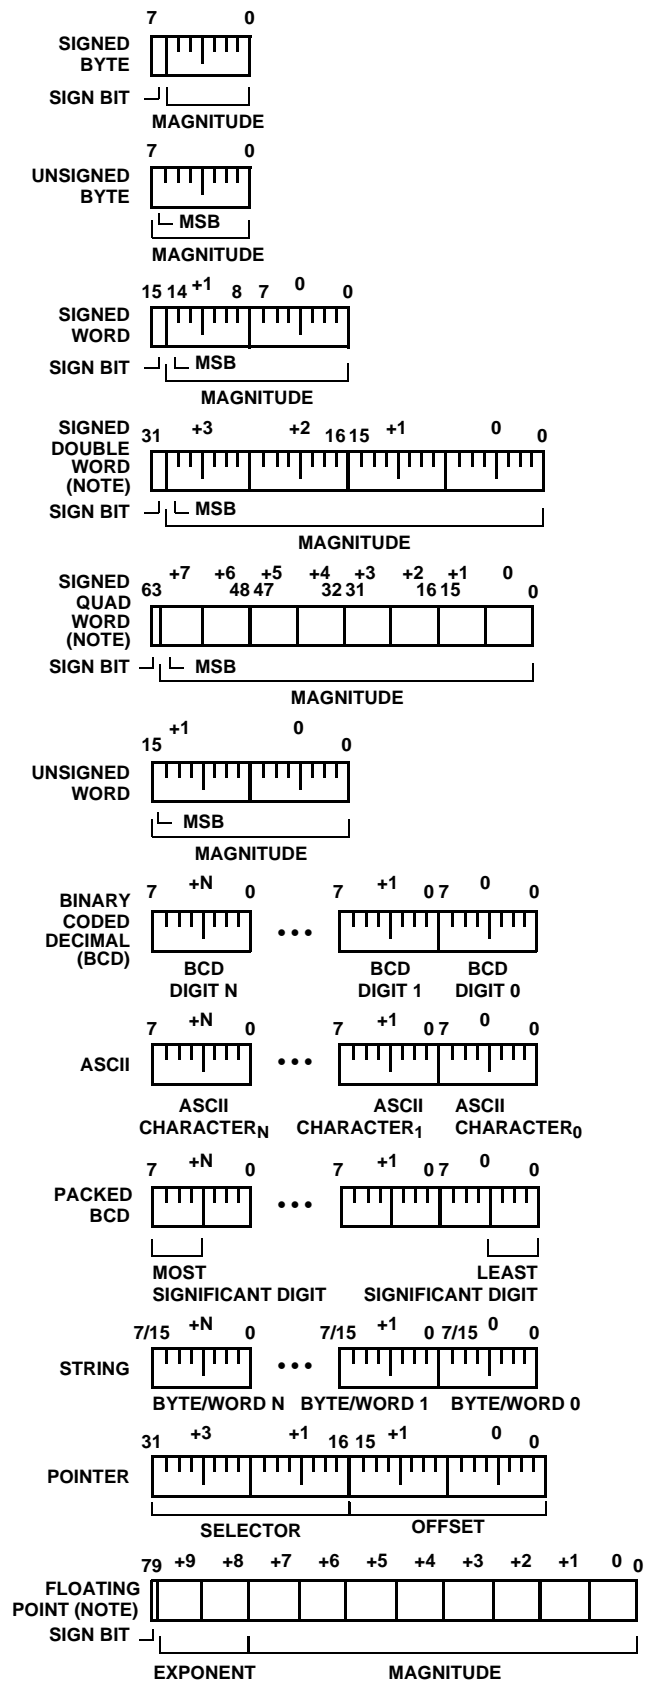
7 0
SIGNED BYTE
SIGN BIT
MAGNITUDE

7 0
UNSIGNED BYTE
MSB
MAGNITUDE

15 14 +1 8 7 0 0
SIGNED WORD
SIGN BIT
MSB
MAGNITUDE

SIGNED DOUBLE WORD (NOTE)
31 +3 +2 16 15 +1 0 0
SIGN BIT
MSB
MAGNITUDE

SIGNED QUAD WORD (NOTE)
63 +7 +6 48 47 +5 +4 32 31 +3 +2 16 15 +1 0 0
SIGN BIT
MSB
MAGNITUDE

15 +1 0 0
UNSIGNED WORD
MSB
MAGNITUDE

BINARY CODED DECIMAL (BCD)
7 +N 0 ••• 7 +1 0 7 0 0
BCD DIGIT N
BCD DIGIT 1
BCD DIGIT 0

7 +N 0 ••• 7 +1 0 7 0 0
ASCII
ASCII CHARACTER$_N$
ASCII CHARACTER$_1$
ASCII CHARACTER$_0$

7 +N 0 ••• 7 +1 0 7 0 0
PACKED BCD
MOST SIGNIFICANT DIGIT
LEAST SIGNIFICANT DIGIT

7/15 +N 0 ••• 7/15 +1 0 7/15 0 0
STRING
BYTE/WORD N
BYTE/WORD 1
BYTE/WORD 0

31 +3 +1 16 15 +1 0 0
POINTER
SELECTOR
OFFSET

79 +9 +8 +7 +6 +5 +4 +3 +2 +1 0 0
FLOATING POINT (NOTE)
SIGN BIT
EXPONENT
MAGNITUDE